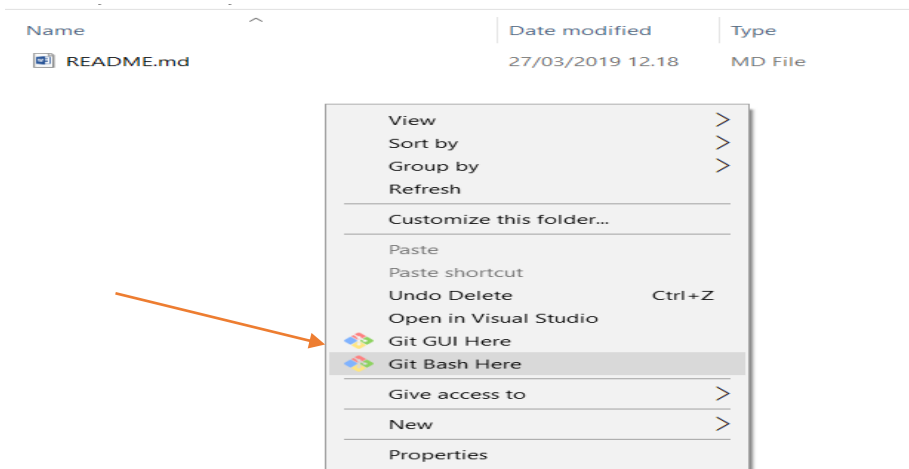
Name

Date modified

Type

README.md

27/03/2019 12.18

MD File

View

Sort by

Group by

Refresh

Customize this folder...

Paste

Paste shortcut

Undo Delete

Ctrl+Z

Open in Visual Studio

Git GUI Here

Git Bash Here

Give access to

New

Properties